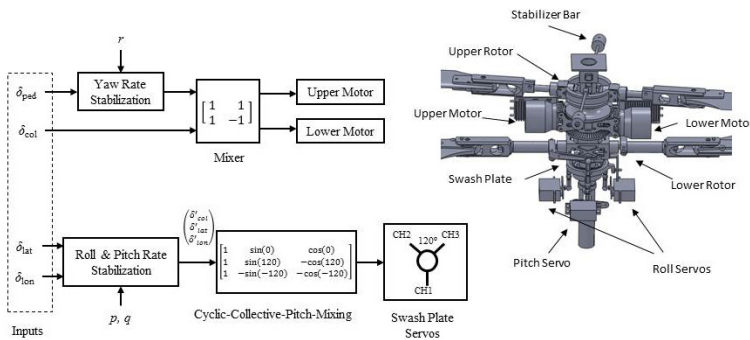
$r$

Yaw Rate Stabilization

$\delta_{\text{ped}}$

$\delta_{\text{col}}$

$\begin{bmatrix} 1 & 1 \\ 1 & -1 \end{bmatrix}$

Mixer

Upper Motor

Lower Motor

$\begin{pmatrix} \delta'_{col} \\ \delta'_{lat} \\ \delta'_{lon} \end{pmatrix}$

$\delta_{\text{lat}}$

$\delta_{\text{lon}}$

Roll & Pitch Rate Stabilization

$p,\ q$

Inputs

$\begin{bmatrix} 1 & \sin(0) & \cos(0) \\ 1 & \sin(120) & -\cos(120) \\ 1 & -\sin(-120) & -\cos(-120) \end{bmatrix}$

Cyclic-Collective-Pitch-Mixing

CH2 120° CH3

CH1

Swash Plate Servos

Stabilizer Bar

Upper Rotor

Upper Motor

Lower Moto

Swash Plate

Lower Rotor

Pitch Servo

Roll Servos